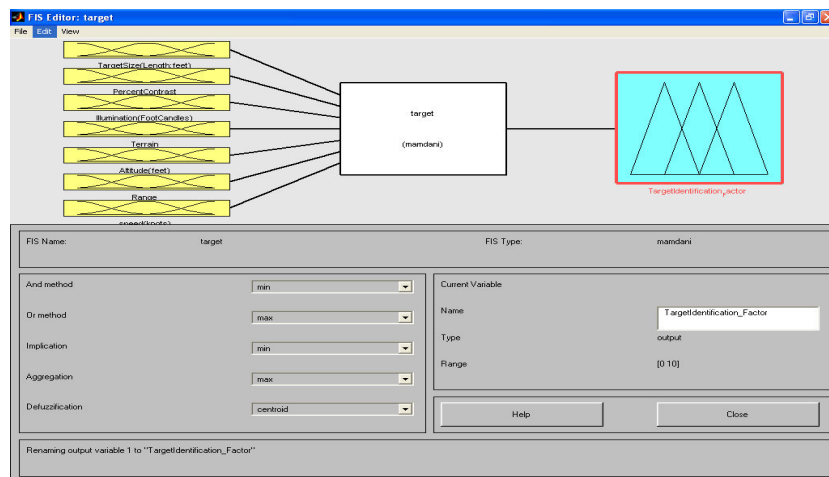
FIS Editor: target

File Edit View

TargetSize(Length:feet)

PercentContrast

Illumination(FootCandles)

Terrain

Altitude(feet)

Range

speed(knots)

target

(mamdani)

TargetIdentification_Factor

FIS Name: target

FIS Type: mamdani

And method min

Or method max

Implication min

Aggregation max

Defuzzification centroid

Current Variable

Name TargetIdentification_Factor

Type output

Range [0 10]

Help

Close

Renaming output variable 1 to "TargetIdentification_Factor"